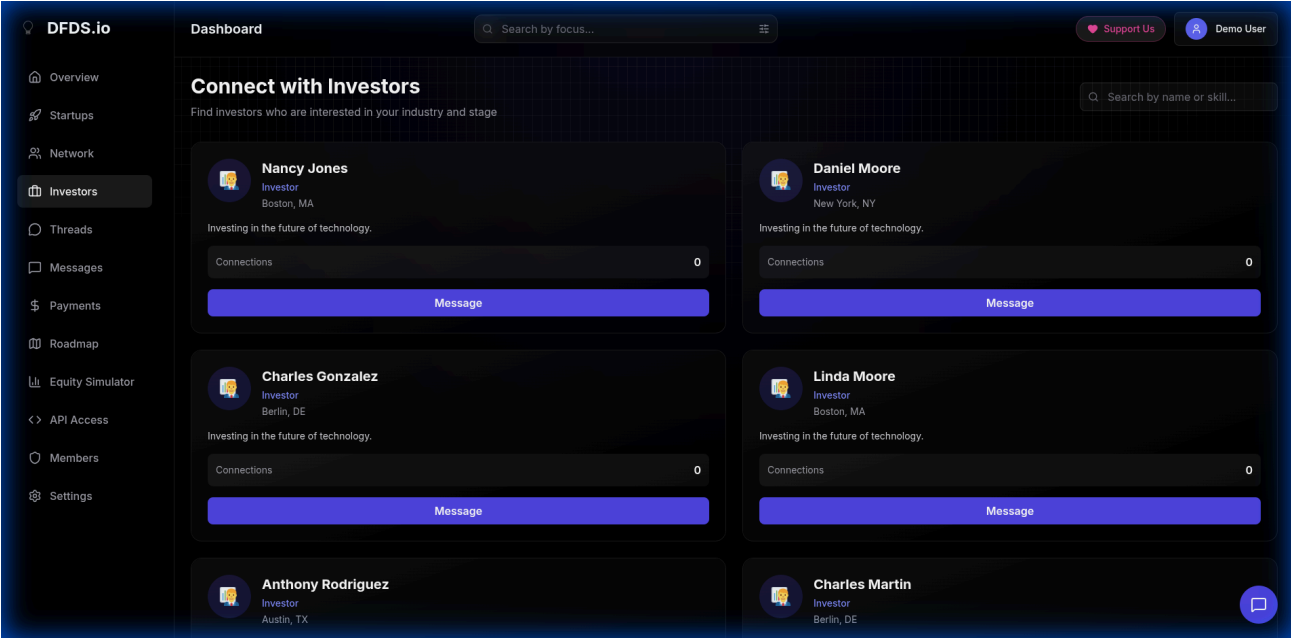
DFDS.io

Overview
Startups
Network
Investors
Threads
Messages
Payments
Roadmap
Equity Simulator
API Access
Members
Settings

Dashboard

Search by focus...

Support Us

Demo User

Connect with Investors

Find investors who are interested in your industry and stage

Search by name or skill...

Nancy Jones
Investor
Boston, MA
Investing in the future of technology.
Connections 0
Message

Daniel Moore
Investor
New York, NY
Investing in the future of technology.
Connections 0
Message

Charles Gonzalez
Investor
Berlin, DE
Investing in the future of technology.
Connections 0
Message

Linda Moore
Investor
Boston, MA
Investing in the future of technology.
Connections 0
Message

Anthony Rodriguez
Investor
Austin, TX

Charles Martin
Investor
Berlin, DE